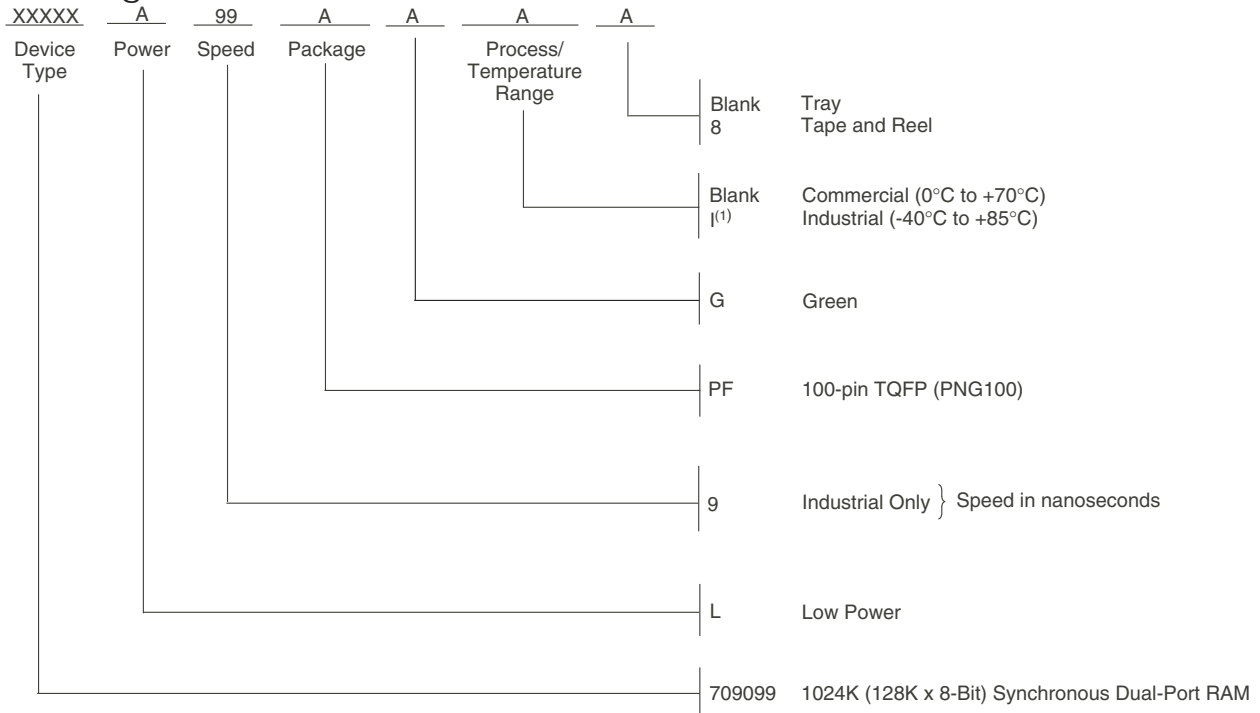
XXXXX A 99 A A A A

Device Type
Power
Speed
Package
Process/ Temperature Range

Blank Tray
8 Tape and Reel

Blank Commercial (0°C to +70°C)
I$^{(1)}$ Industrial (-40°C to +85°C)

G Green

PF 100-pin TQFP (PNG100)

9 Industrial Only } Speed in nanoseconds

L Low Power

709099 1024K (128K x 8-Bit) Synchronous Dual-Port RAM